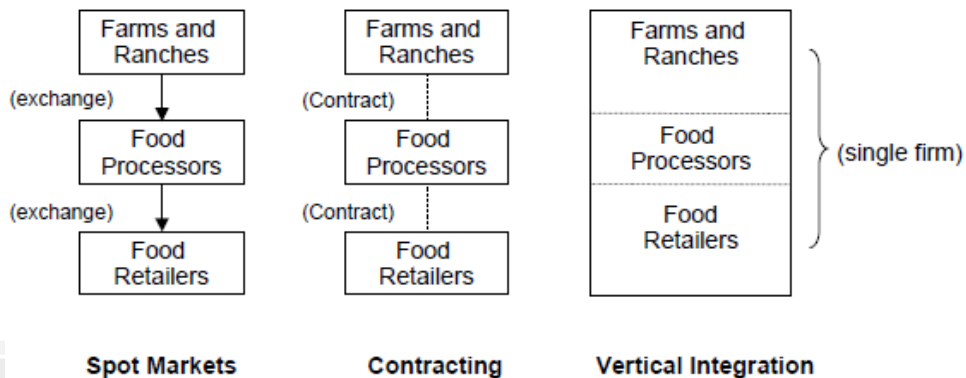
Farms and Ranches

(exchange)

Food Processors

(exchange)

Food Retailers

Spot Markets

Farms and Ranches

(Contract)

Food Processors

(Contract)

Food Retailers

Contracting

Farms and Ranches

Food Processors

Food Retailers

(single firm)

Vertical Integration